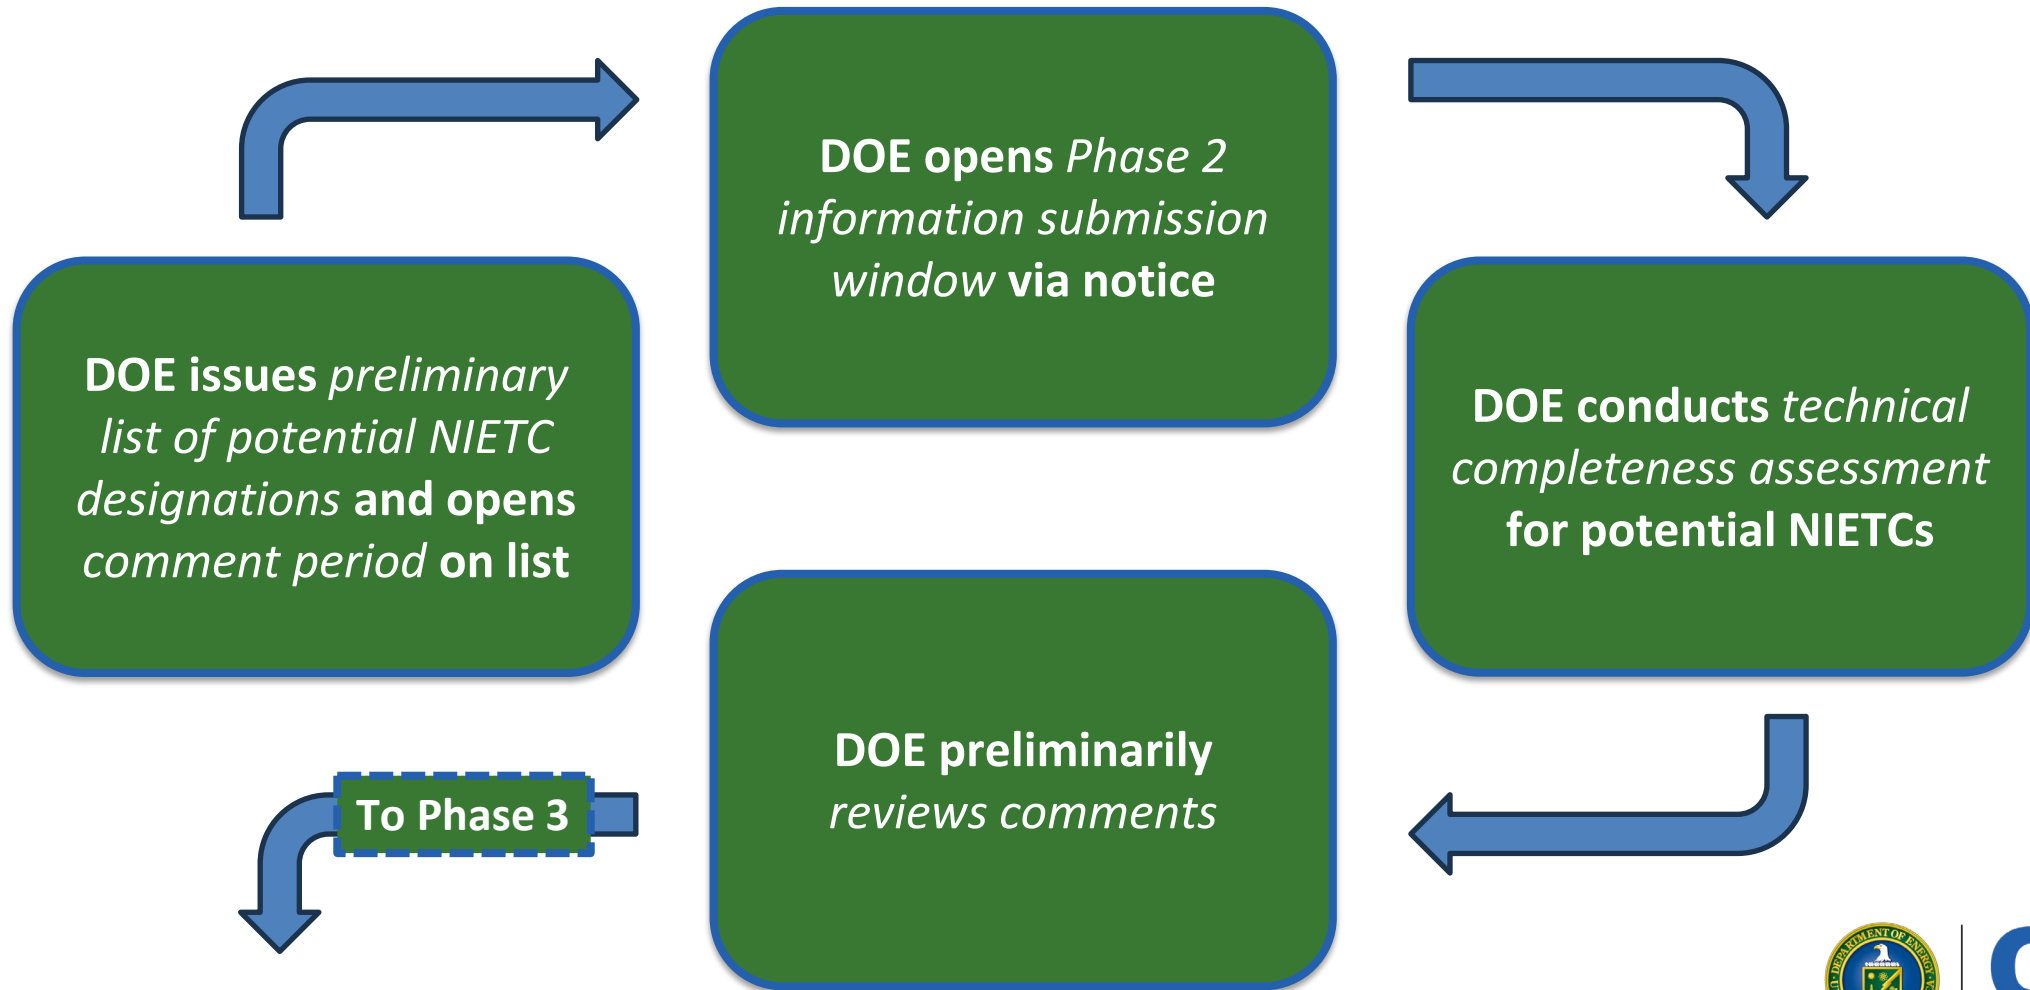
DOE opens Phase 2 information submission window via notice

DOE conducts technical completeness assessment for potential NIETCs

DOE preliminarily reviews comments

DOE issues preliminary list of potential NIETC designations and opens comment period on list

To Phase 3

DEPARTMENT OF ENERGY